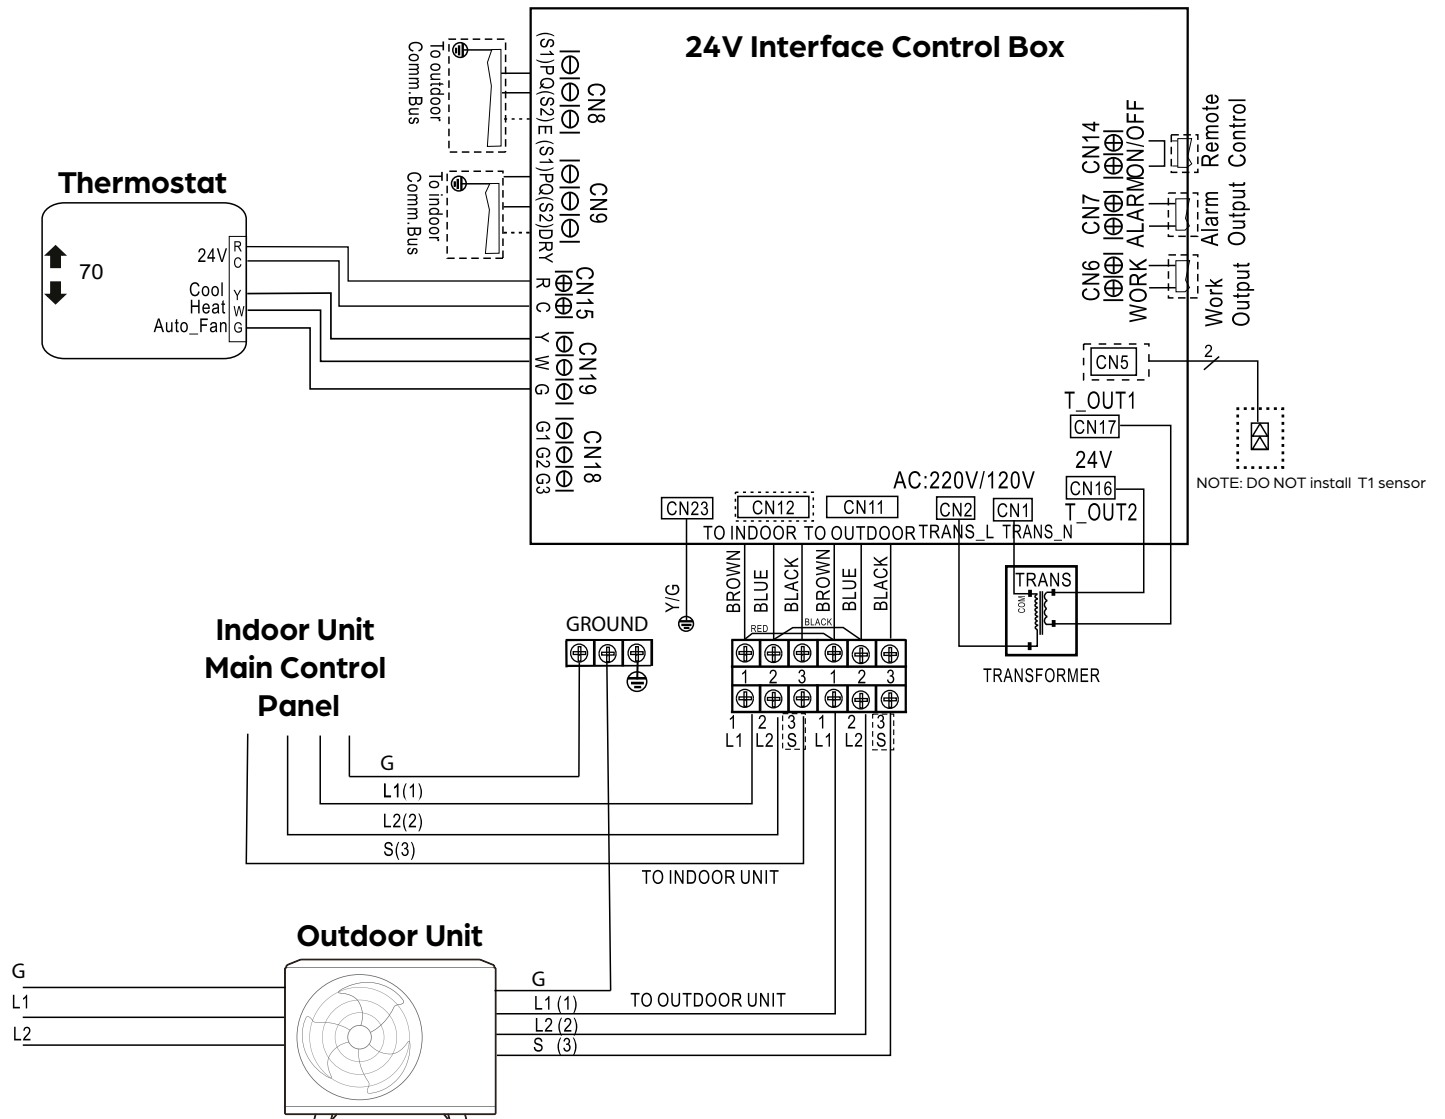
24V Interface Control Box

To outdoor Comm.Bus
To indoor Comm.Bus
CN8
(S1)P Q(S2) E
CN9
(S1)P Q(S2) DRY
CN15
R C
CN19
Y W G
CN18
G1 G2 G3

Thermostat
70
24V R
C
Cool Y
Heat W
Auto_Fan G

CN14
ON/OFF
Remote Control
CN7
ALARM
Alarm Output Control
CN6
WORK
Work Output
CN5
2
T_OUT1
CN17
24V
CN16
T_OUT2
NOTE: DO NOT install T1 sensor

AC:220V/120V
CN23
CN12
CN11
CN2
CN1
TO INDOOR TO OUTDOOR TRANS_L TRANS_N
TRANS
COM
TRANSFORMER

Y/G
BROWN BLUE BLACK BROWN BLUE BLACK
RED
BLACK
GROUND
1 2 3 1 2 3
1 L1 2 L2 3 S 1 L1 2 L2 3 S

Indoor Unit Main Control Panel
G
L1(1)
L2(2)
S(3)
TO INDOOR UNIT

Outdoor Unit
G
L1
L2
G
L1 (1)
L2 (2)
S (3)
TO OUTDOOR UNIT